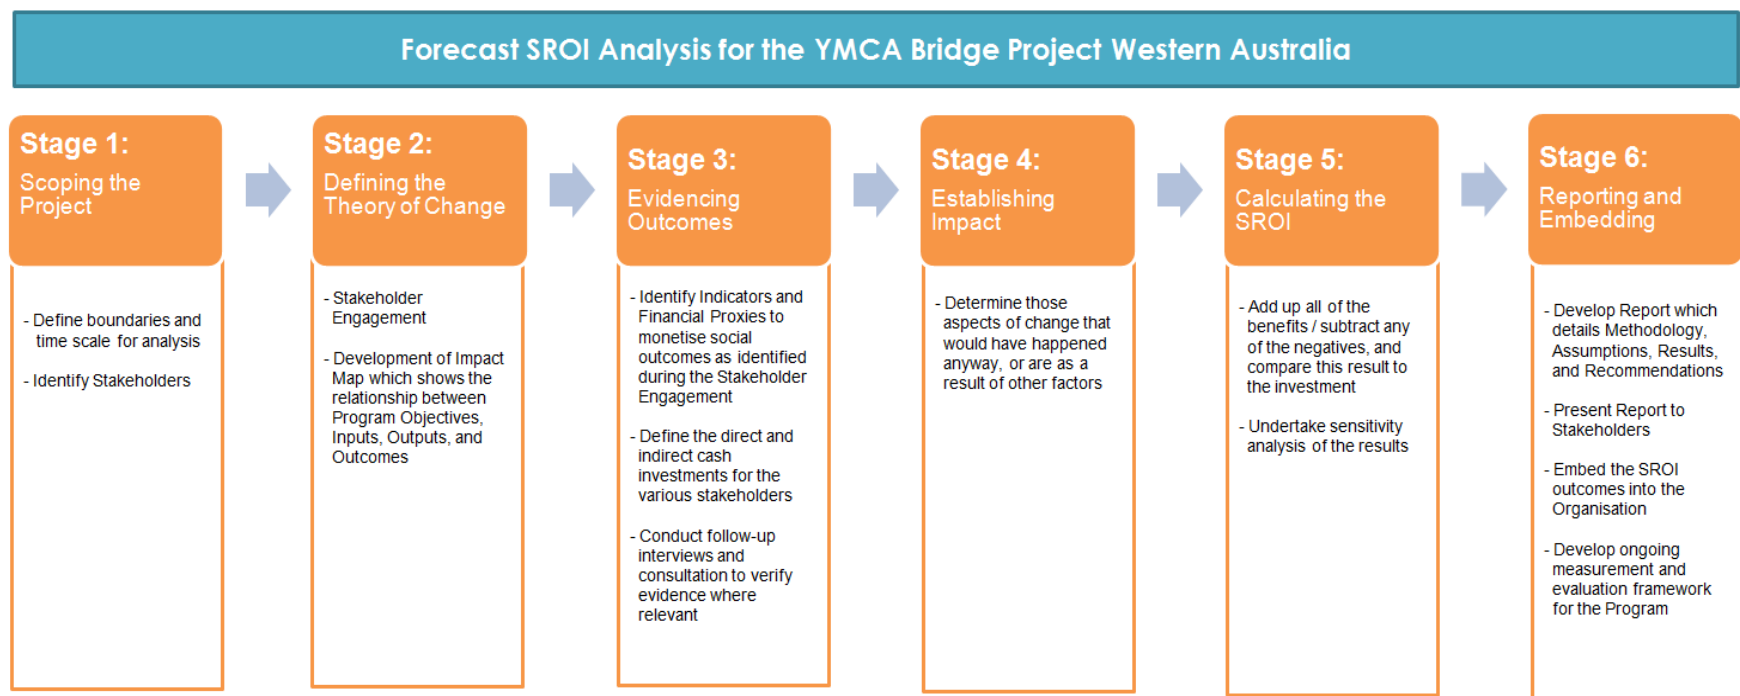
Forecast SROI Analysis for the YMCA Bridge Project Western Australia

Stage 1:
Scoping the Project

- Define boundaries and time scale for analysis

- Identify Stakeholders

Stage 2:
Defining the Theory of Change

- Stakeholder Engagement

- Development of Impact Map which shows the relationship between Program Objectives, Inputs, Outputs, and Outcomes

Stage 3:
Evidencing Outcomes

- Identify Indicators and Financial Proxies to monetise social outcomes as identified during the Stakeholder Engagement

- Define the direct and indirect cash investments for the various stakeholders

- Conduct follow-up interviews and consultation to verify evidence where relevant

Stage 4:
Establishing Impact

- Determine those aspects of change that would have happened anyway, or are as a result of other factors

Stage 5:
Calculating the SROI

- Add up all of the benefits / subtract any of the negatives, and compare this result to the investment

- Undertake sensitivity analysis of the results

Stage 6:
Reporting and Embedding

- Develop Report which details Methodology, Assumptions, Results, and Recommendations

- Present Report to Stakeholders

- Embed the SROI outcomes into the Organisation

- Develop ongoing measurement and evaluation framework for the Program